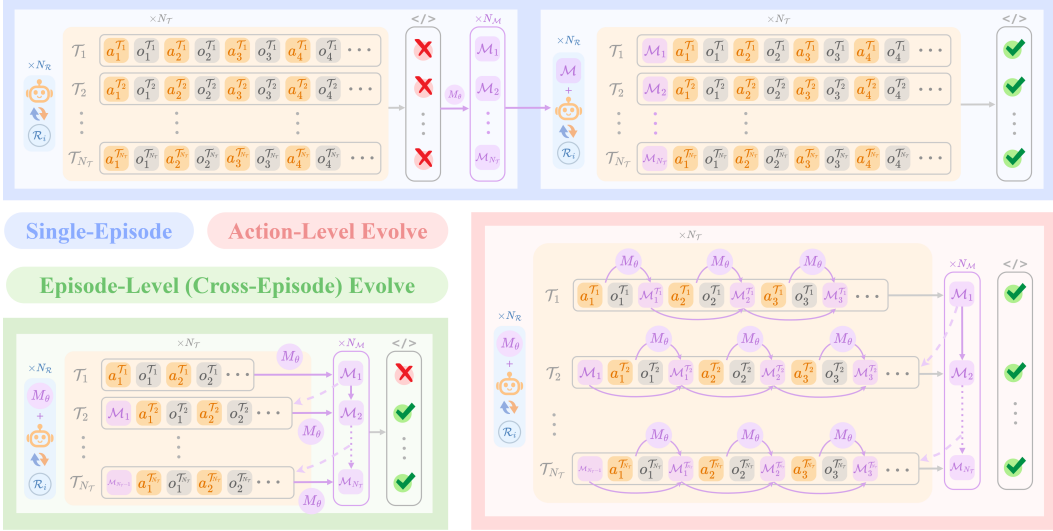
$\times N_{\mathcal{T}}$

$\times N_{\mathcal{R}}$

$\mathcal{R}_i$

$\mathcal{T}_1$ $a_1^{\mathcal{T}_1}$ $o_1^{\mathcal{T}_1}$ $a_2^{\mathcal{T}_1}$ $o_2^{\mathcal{T}_1}$ $a_3^{\mathcal{T}_1}$ $o_3^{\mathcal{T}_1}$ $a_4^{\mathcal{T}_1}$ $o_4^{\mathcal{T}_1}$ ⋯

$\mathcal{T}_2$ $a_1^{\mathcal{T}_2}$ $o_1^{\mathcal{T}_2}$ $a_2^{\mathcal{T}_2}$ $o_2^{\mathcal{T}_2}$ $a_3^{\mathcal{T}_2}$ $o_3^{\mathcal{T}_2}$ $a_4^{\mathcal{T}_2}$ $o_4^{\mathcal{T}_2}$ ⋯

$\mathcal{T}_{N_{\mathcal{T}}}$ $a_1^{\mathcal{T}_{N_\mathcal{T}}}$ $o_1^{\mathcal{T}_{N_\mathcal{T}}}$ $a_2^{\mathcal{T}_{N_\mathcal{T}}}$ $o_2^{\mathcal{T}_{N_\mathcal{T}}}$ $a_3^{\mathcal{T}_{N_\mathcal{T}}}$ $o_3^{\mathcal{T}_{N_\mathcal{T}}}$ $a_4^{\mathcal{T}_{N_\mathcal{T}}}$ $o_4^{\mathcal{T}_{N_\mathcal{T}}}$ ⋯

</>

$M_\theta$

$\times N_{\mathcal{M}}$

$\mathcal{M}_1$ $\mathcal{M}_2$ $\mathcal{M}_{N_\mathcal{T}}$

$\times N_{\mathcal{T}}$

$\times N_{\mathcal{R}}$

$\mathcal{M}$ +

$\mathcal{R}_i$

$\mathcal{T}_1$ $\mathcal{M}_1$ $a_1^{\mathcal{T}_1}$ $o_1^{\mathcal{T}_1}$ $a_2^{\mathcal{T}_1}$ $o_2^{\mathcal{T}_1}$ $a_3^{\mathcal{T}_1}$ $o_3^{\mathcal{T}_1}$ $a_4^{\mathcal{T}_1}$ $o_4^{\mathcal{T}_1}$ ⋯

$\mathcal{T}_2$ $\mathcal{M}_2$ $a_1^{\mathcal{T}_2}$ $o_1^{\mathcal{T}_2}$ $a_2^{\mathcal{T}_2}$ $o_2^{\mathcal{T}_2}$ $a_3^{\mathcal{T}_2}$ $o_3^{\mathcal{T}_2}$ $a_4^{\mathcal{T}_2}$ $o_4^{\mathcal{T}_2}$ ⋯

$\mathcal{T}_{N_{\mathcal{T}}}$ $\mathcal{M}_{N_\mathcal{T}}$ $a_1^{\mathcal{T}_{N_\mathcal{T}}}$ $o_1^{\mathcal{T}_{N_\mathcal{T}}}$ $a_2^{\mathcal{T}_{N_\mathcal{T}}}$ $o_2^{\mathcal{T}_{N_\mathcal{T}}}$ $a_3^{\mathcal{T}_{N_\mathcal{T}}}$ $o_3^{\mathcal{T}_{N_\mathcal{T}}}$ $a_4^{\mathcal{T}_{N_\mathcal{T}}}$ $o_4^{\mathcal{T}_{N_\mathcal{T}}}$ ⋯

</>

Single-Episode

Action-Level Evolve

Episode-Level (Cross-Episode) Evolve

$\times N_{\mathcal{T}}$

$\times N_{\mathcal{R}}$

$M_\theta$ +

$\mathcal{R}_i$

$\mathcal{T}_1$ $a_1^{\mathcal{T}_1}$ $o_1^{\mathcal{T}_1}$ $\mathcal{M}_1^{\mathcal{T}_1}$ $a_2^{\mathcal{T}_1}$ $o_2^{\mathcal{T}_1}$ $\mathcal{M}_2^{\mathcal{T}_1}$ $a_3^{\mathcal{T}_1}$ $o_3^{\mathcal{T}_1}$ $\mathcal{M}_3^{\mathcal{T}_1}$ ⋯

$\mathcal{T}_2$ $\mathcal{M}_1$ $a_1^{\mathcal{T}_2}$ $o_1^{\mathcal{T}_2}$ $\mathcal{M}_1^{\mathcal{T}_2}$ $a_2^{\mathcal{T}_2}$ $o_2^{\mathcal{T}_2}$ $\mathcal{M}_2^{\mathcal{T}_2}$ $a_3^{\mathcal{T}_2}$ $o_3^{\mathcal{T}_2}$ $\mathcal{M}_3^{\mathcal{T}_2}$ ⋯

$\mathcal{T}_{N_{\mathcal{T}}}$ $\mathcal{M}_{N_\mathcal{T}-1}$ $a_1^{\mathcal{T}_{N_\mathcal{T}}}$ $o_1^{\mathcal{T}_{N_\mathcal{T}}}$ $\mathcal{M}_1^{\mathcal{T}}$ $a_2^{\mathcal{T}_{N_\mathcal{T}}}$ $o_2^{\mathcal{T}_{N_\mathcal{T}}}$ $\mathcal{M}_2^{\mathcal{T}}$ $a_3^{\mathcal{T}_{N_\mathcal{T}}}$ $o_3^{\mathcal{T}_{N_\mathcal{T}}}$ $\mathcal{M}_3^{\mathcal{T}}$ ⋯

$M_\theta$

$\times N_{\mathcal{M}}$

$\mathcal{M}_1$ $\mathcal{M}_2$ $\mathcal{M}_{N_\mathcal{T}}$

</>

$\times N_{\mathcal{T}}$

$\times N_{\mathcal{R}}$

$M_\theta$ +

$\mathcal{R}_i$

$\mathcal{T}_1$ $a_1^{\mathcal{T}_1}$ $o_1^{\mathcal{T}_1}$ $a_2^{\mathcal{T}_1}$ $o_2^{\mathcal{T}_1}$ ⋯

$\mathcal{T}_2$ $\mathcal{M}_1$ $a_1^{\mathcal{T}_2}$ $o_1^{\mathcal{T}_2}$ $a_2^{\mathcal{T}_2}$ $o_2^{\mathcal{T}_2}$ ⋯

$\mathcal{T}_{N_{\mathcal{T}}}$ $\mathcal{M}_{N_\mathcal{T}-1}$ $a_1^{\mathcal{T}_{N_\mathcal{T}}}$ $o_1^{\mathcal{T}_{N_\mathcal{T}}}$ $a_2^{\mathcal{T}_{N_\mathcal{T}}}$ $o_2^{\mathcal{T}_{N_\mathcal{T}}}$ ⋯

$M_\theta$ $M_\theta$ $M_\theta$

$\times N_{\mathcal{M}}$

$\mathcal{M}_1$ $\mathcal{M}_2$ $\mathcal{M}_{N_\mathcal{T}}$

</>